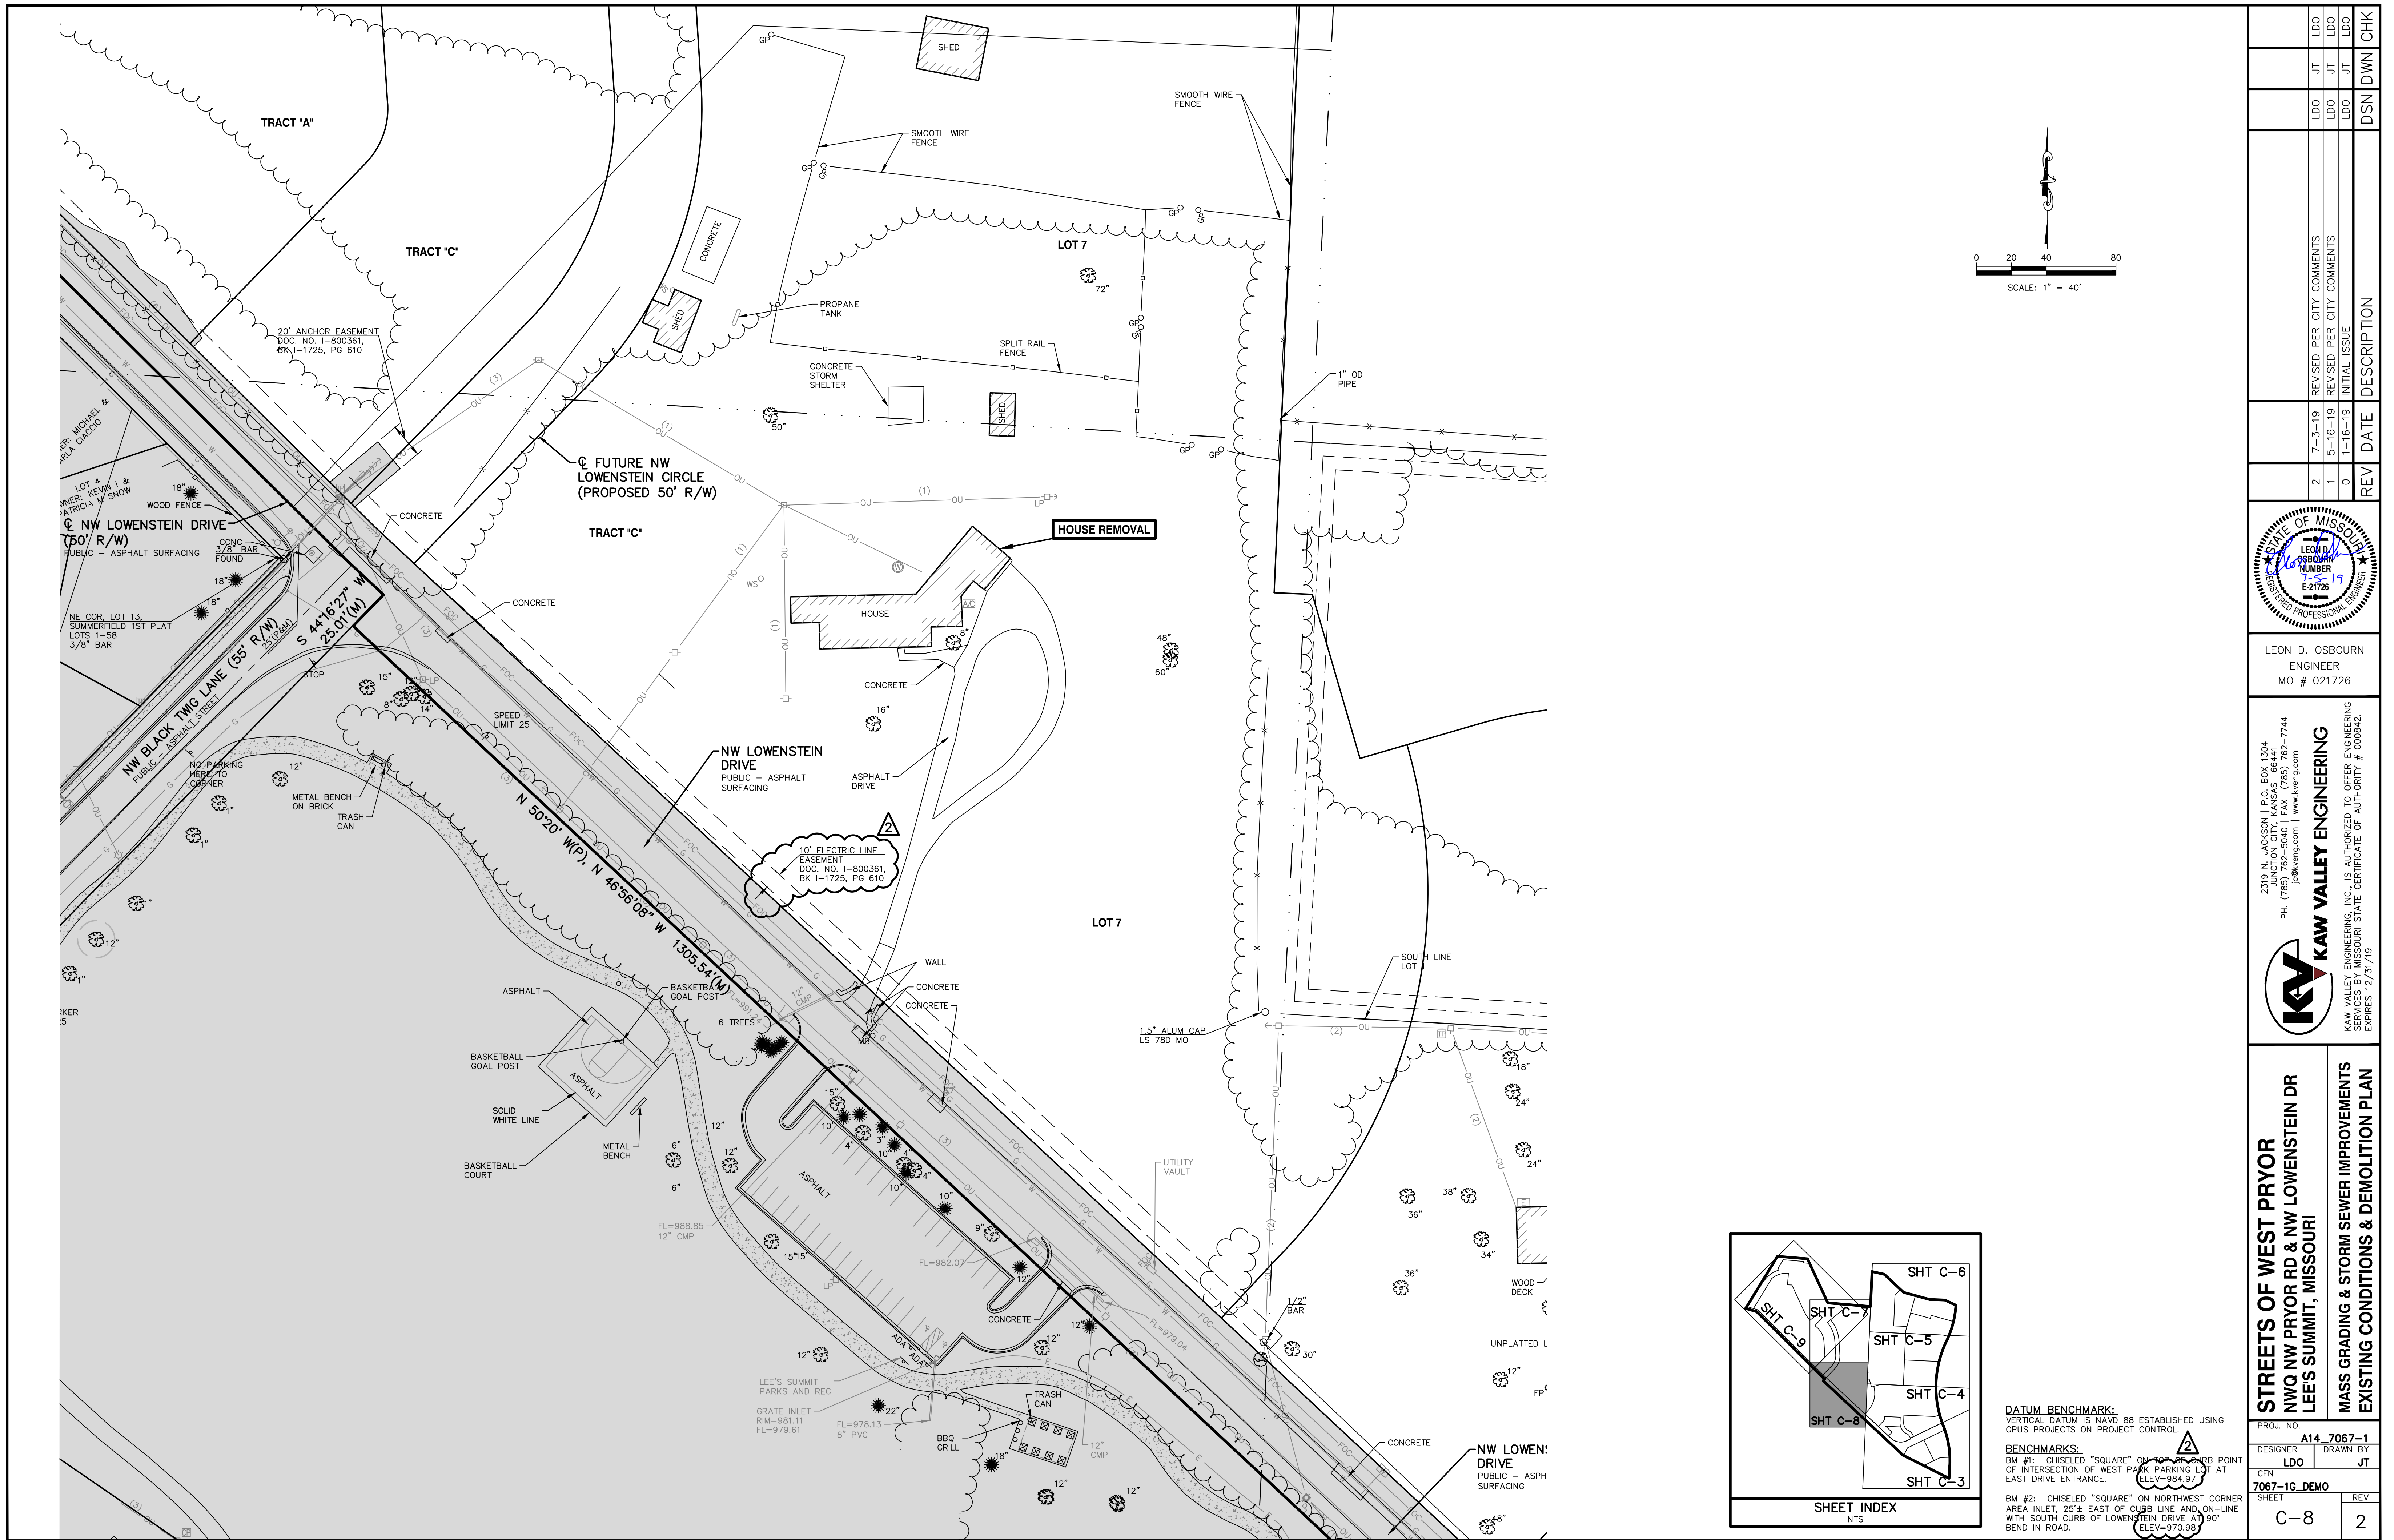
TRACT "A"

TRACT "C"

SHED

SMOOTH WIRE FENCE

SMOOTH WIRE FENCE

CONCRETE

SHED

PROPANE TANK

LOT 7

72"

SPLIT RAIL FENCE

CONCRETE STORM SHELTER

SHED

50"

1" OD PIPE

20' ANCHOR EASEMENT DOC. NO. I-800361, BK I-1725, PG 610

(3)

(1)

℄ FUTURE NW LOWENSTEIN CIRCLE (PROPOSED 50' R/W)

(1)

TRACT "C"

HOUSE REMOVAL

HOUSE

CONCRETE

16"

48"

60"

ASPHALT DRIVE

OWNER: MICHAEL & CARLA CIACCIO

LOT 4 OWNER: KEVIN I & PATRICIA M SNOW

18"

WOOD FENCE

℄ NW LOWENSTEIN DRIVE (50' R/W) PUBLIC – ASPHALT SURFACING

CONCRETE

CONC 3/8" BAR FOUND

18"

18"

NE COR, LOT 13, SUMMERFIELD 1ST PLAT LOTS 1-58 3/8" BAR

CONCRETE

S 44°16'27" W 25.01'(M)

25'(P&M)

STOP

NW BLACK TWIG LANE (55' R/W) PUBLIC – ASPHALT STREET

NO PARKING HERE TO CORNER

12"

METAL BENCH ON BRICK

TRASH CAN

SPEED LIMIT 25

15"

8"

14"

NW LOWENSTEIN DRIVE PUBLIC – ASPHALT SURFACING

N 50°20' W(P), N 46°56'08" W 1305.54'(M)

10' ELECTRIC LINE EASEMENT DOC. NO. I-800361, BK I-1725, PG 610

2

LOT 7

WALL

CONCRETE

CONCRETE

ASPHALT

BASKETBALL GOAL POST

6 TREES

12" CMP

BASKETBALL GOAL POST

ASPHALT

SOLID WHITE LINE

METAL BENCH

BASKETBALL COURT

6"

6"

12"

12"

ASPHALT

15"

10"

4"

3"

10"

4"

10"

10"

9"

FL=988.85 12" CMP

15"15"

FL=982.07

12"

CONCRETE

12"

1.5" ALUM CAP LS 78D MO

SOUTH LINE LOT

UTILITY VAULT

18"

24"

24"

38"

36"

34"

36"

WOOD DECK

1/2" BAR

30"

UNPLATTED L

12"

FP

12"

LEE'S SUMMIT PARKS AND REC

GRATE INLET RIM=981.11 FL=979.61

FL=978.13 8" PVC

22"

BBQ GRILL

TRASH CAN

18"

12" CMP

12"

12"

FL=979.04

CONCRETE

NW LOWENS DRIVE PUBLIC – ASPH SURFACING

48"

RKER 25

1"

12"

1"

1"

1"

0 20 40 80

SCALE: 1" = 40'

SHT C-6

SHT C-7

SHT C-9

SHT C-5

SHT C-4

SHT C-8

SHT C-3

SHEET INDEX NTS

DATUM BENCHMARK:
VERTICAL DATUM IS NAVD 88 ESTABLISHED USING OPUS PROJECTS ON PROJECT CONTROL.

BENCHMARKS:
2
BM #1: CHISELED "SQUARE" ON TOP OF CURB POINT OF INTERSECTION OF WEST PARK PARKING LOT AT EAST DRIVE ENTRANCE. ELEV=984.97

BM #2: CHISELED "SQUARE" ON NORTHWEST CORNER AREA INLET, 25'± EAST OF CURB LINE AND ON-LINE WITH SOUTH CURB OF LOWENSTEIN DRIVE AT 90° BEND IN ROAD. ELEV=970.98

| REV | DATE | DESCRIPTION | DSN | DWN | CHK |
|---|---|---|---|---|---|
| 2 | 7-3-19 | REVISED PER CITY COMMENTS | LDO | JT | LDO |
| 1 | 5-16-19 | REVISED PER CITY COMMENTS | LDO | JT | LDO |
| 0 | 1-16-19 | INITIAL ISSUE | LDO | JT | LDO |

STATE OF MISSOURI LEON D. OSBOURN NUMBER E-21726 REGISTERED PROFESSIONAL ENGINEER 7-5-19

LEON D. OSBOURN ENGINEER MO # 021726

2319 N. JACKSON | P.O. BOX 1304 JUNCTION CITY, KANSAS 66441 PH. (785) 762-5040 | FAX (785) 762-7744 jc@kveng.com | www.kveng.com

KAW VALLEY ENGINEERING

KAW VALLEY ENGINEERING, INC., IS AUTHORIZED TO OFFER ENGINEERING SERVICES BY MISSOURI STATE CERTIFICATE OF AUTHORITY # 000842. EXPIRES 12/31/19

STREETS OF WEST PRYOR
NWQ NW PRYOR RD & NW LOWENSTEIN DR
LEE'S SUMMIT, MISSOURI

MASS GRADING & STORM SEWER IMPROVEMENTS
EXISTING CONDITIONS & DEMOLITION PLAN

PROJ. NO. A14_7067-1
DESIGNER LDO
DRAWN BY JT
CFN 7067-1G_DEMO
SHEET C-8
REV 2